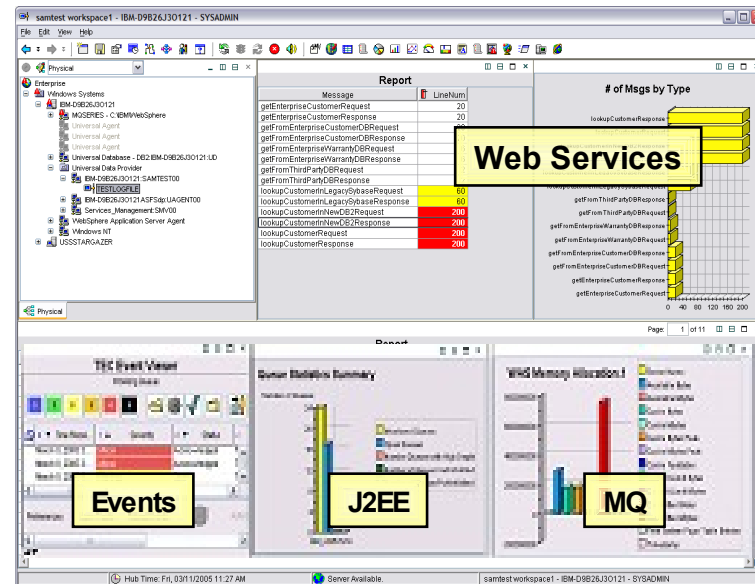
samtest workspace1 - IBM-D9B26J3O121 - SYSADMIN

File Edit View Help

Physical

Enterprise
Windows Systems
IBM-D9B26J3O121
MQSERIES - C:\IBM\WebSphere
Universal Agent
Universal Agent
Universal Agent
Universal Database - DB2:IBM-D9B26J3O121:UD
Universal Data Provider
IBM-D9B26J3O121:SAMTEST00
TESTLOGFILE
IBM-D9B26J3O121:ASFSdp:UAGENT00
Services_Management:SMV00
WebSphere Application Server Agent
Windows NT
USSSTARGAZER

Physical

Report

| Message | LineNum |
|---|---|
| getEnterpriseCustomerRequest | 20 |
| getEnterpriseCustomerResponse | 20 |
| getFromEnterpriseCustomerDBRequest | |
| getFromEnterpriseCustomerDBResponse | |
| getFromEnterpriseWarrantyDBRequest | |
| getFromEnterpriseWarrantyDBResponse | |
| getFromThirdPartyDBRequest | |
| getFromThirdPartyDBResponse | |
| lookupCustomerInLegacySybaseRequest | 60 |
| lookupCustomerInLegacySybaseResponse | 60 |
| lookupCustomerInNewDB2Request | 200 |
| lookupCustomerInNewDB2Response | 200 |
| lookupCustomerRequest | 200 |
| lookupCustomerResponse | 200 |

# of Msgs by Type

lookupCustomerResponse
getFromThirdPartyDBResponse
getFromThirdPartyDBRequest
getFromEnterpriseWarrantyDBResponse
getFromEnterpriseWarrantyDBRequest
getFromEnterpriseCustomerDBResponse
getFromEnterpriseCustomerDBRequest
getEnterpriseCustomerResponse
getEnterpriseCustomerRequest
0 40 80 120 160 200

Web Services

Page: 1 of 11

Report

TEC Event Viewer

Events

Server Statistics Summary

J2EE

MQ

Hub Time: Fri, 03/11/2005 11:27 AM
Server Available.
samtest workspace1 - IBM-D9B26J3O121 - SYSADMIN